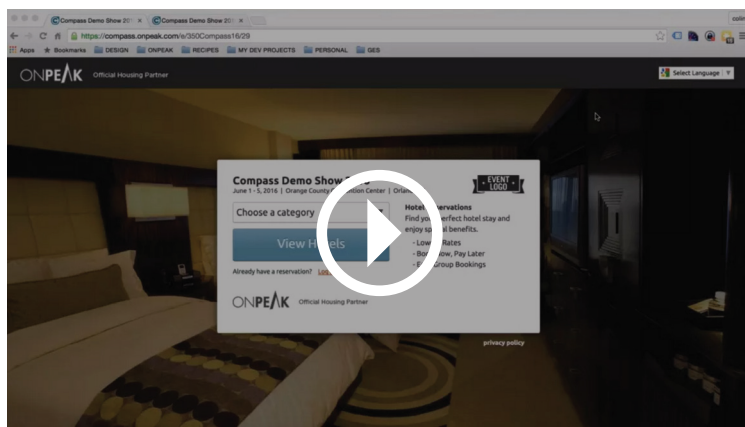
Compass Demo Show 20 ×
Compass Demo Show 20 ×
https://compass.onpeak.com/e/350Compass16/29
Apps
Bookmarks
DESIGN
ONPEAK
RECIPES
MY DEV PROJECTS
PERSONAL
GES
ONPEAK Official Housing Partner
Select Language
Compass Demo Show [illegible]
June 1 - 5, 2016 | Orange County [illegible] Center | Orlan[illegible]
EVENT LOGO
Choose a category
View Hotels
Already have a reservation? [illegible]
Hotel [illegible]servations
Find yo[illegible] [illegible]erfect hotel stay and enjoy sp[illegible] benefits.
- Low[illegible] Rates
- Bo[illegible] Now, Pay Later
- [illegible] Group Bookings
ONPEAK Official Housing Partner
privacy policy